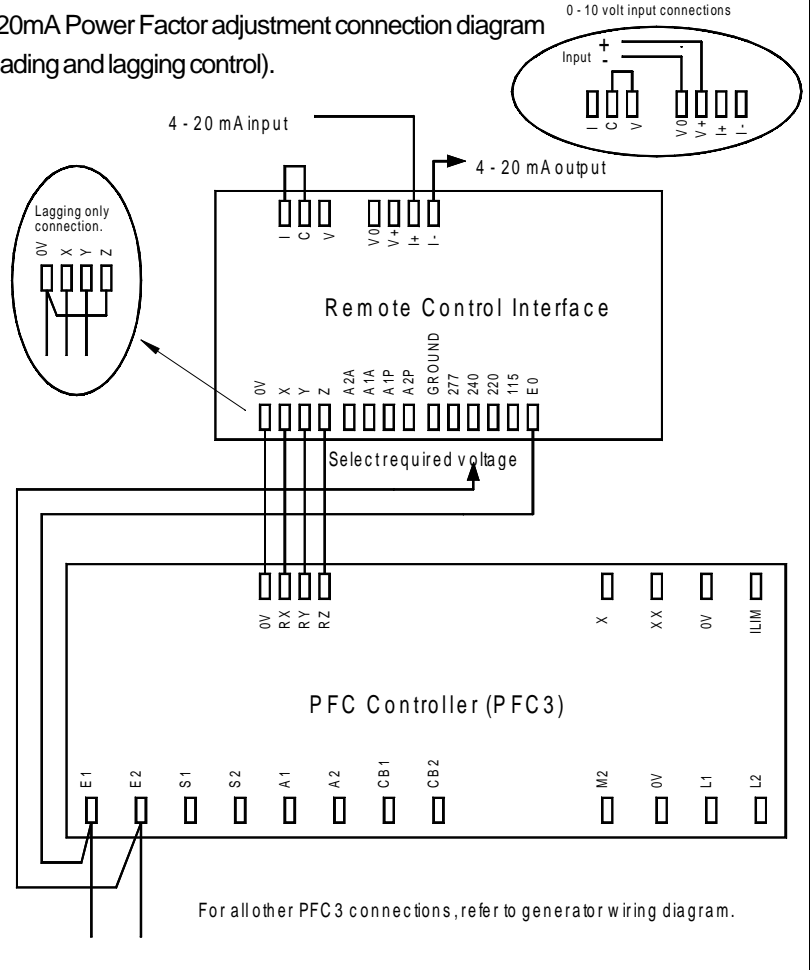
20mA Power Factor adjustment connection diagram
ading and lagging control).

0 - 10 volt input connections
Input + -
I C V V0 V+ I+ I-

4 - 20 mA input
4 - 20 mA output

I C V V0 V+ I+ I-

Lagging only connection.
0V X Y Z

Remote Control Interface

0V X Y Z A2A A1A A1P A2P GROUND 277 240 220 115 E0

Select required voltage

0V RX RY RZ X XX 0V ILIM

PFC Controller (PFC3)

E1 E2 S1 S2 A1 A2 CB1 CB2 M2 0V L1 L2

For all other PFC3 connections, refer to generator wiring diagram.